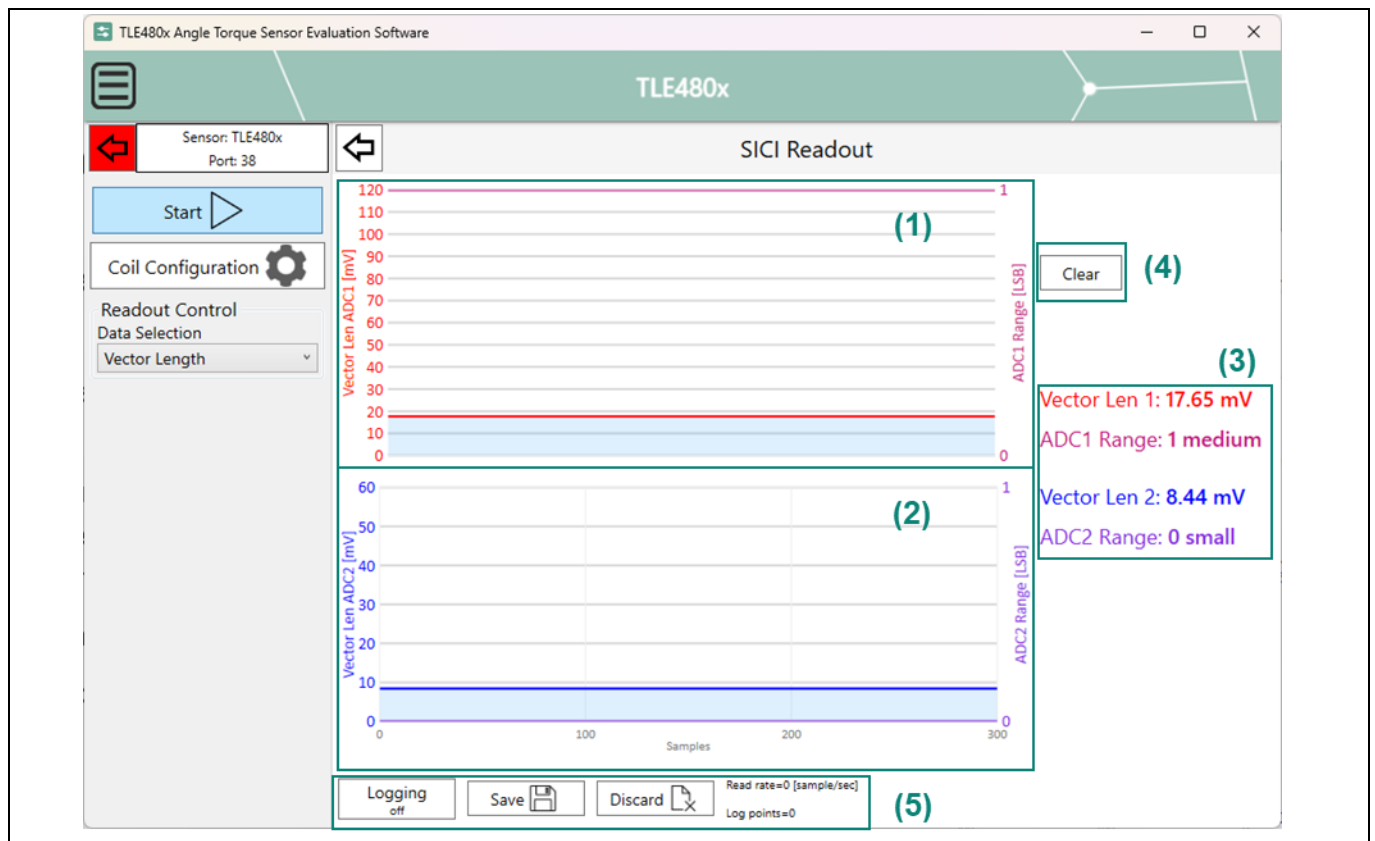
TLE480x Angle Torque Sensor Evaluation Software

TLE480x

Sensor: TLE480x
Port: 38

SICI Readout

Start

Coil Configuration

Readout Control
Data Selection
Vector Length

(1)

120
110
100
90
80
70
60
50
40
30
20
10
0

Vector Len ADC1 [mV]

1
0
ADC1 Range [LSB]

(2)

60
50
40
30
20
10
0

Vector Len ADC2 [mV]

1
0
ADC2 Range [LSB]

0
100
200
300
Samples

Clear

(4)

(3)

Vector Len 1: 17.65 mV

ADC1 Range: 1 medium

Vector Len 2: 8.44 mV

ADC2 Range: 0 small

Logging
off

Save

Discard

Read rate=0 [sample/sec]

Log points=0

(5)